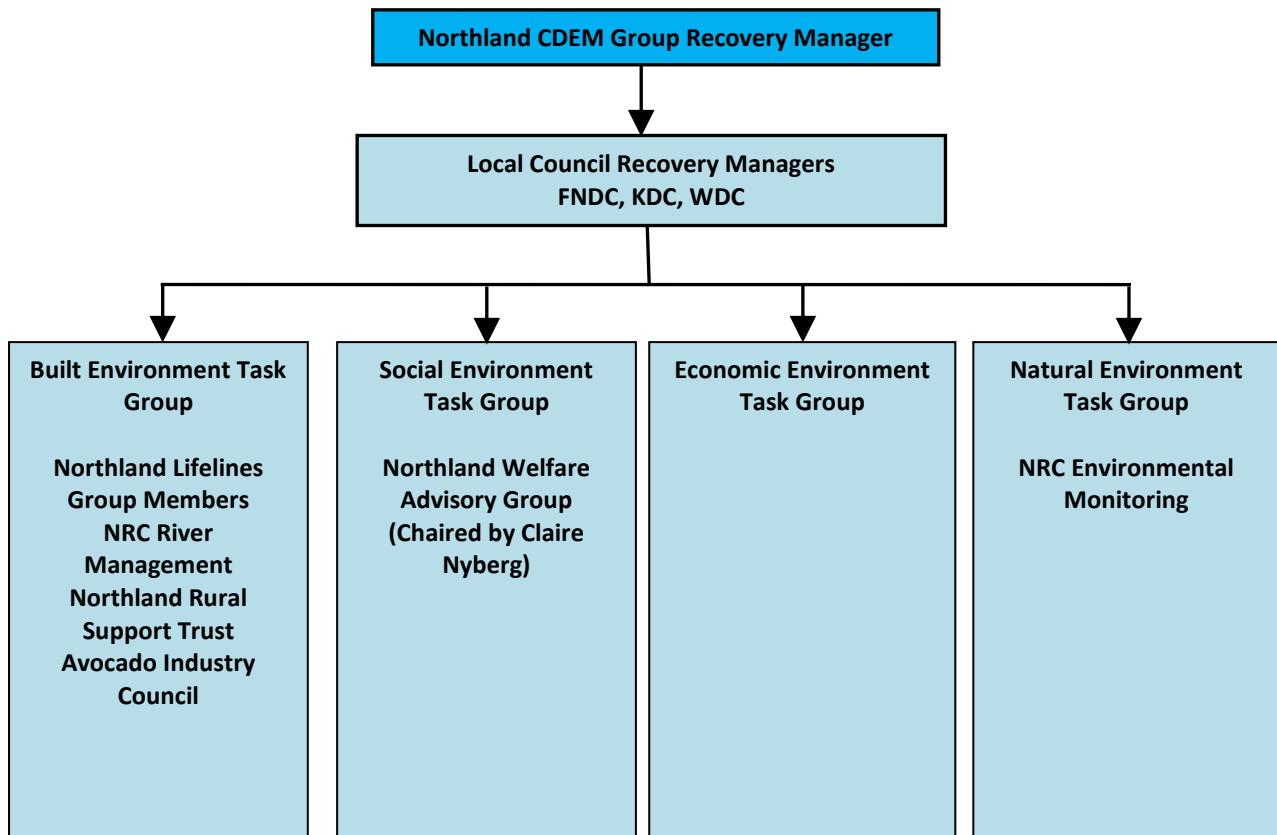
Northland CDEM Group Recovery Manager

Local Council Recovery Managers
FNDC, KDC, WDC

Built Environment Task Group

Northland Lifelines Group Members
NRC River Management
Northland Rural Support Trust
Avocado Industry Council

Social Environment Task Group

Northland Welfare Advisory Group (Chaired by Claire Nyberg)

Economic Environment Task Group

Natural Environment Task Group

NRC Environmental Monitoring